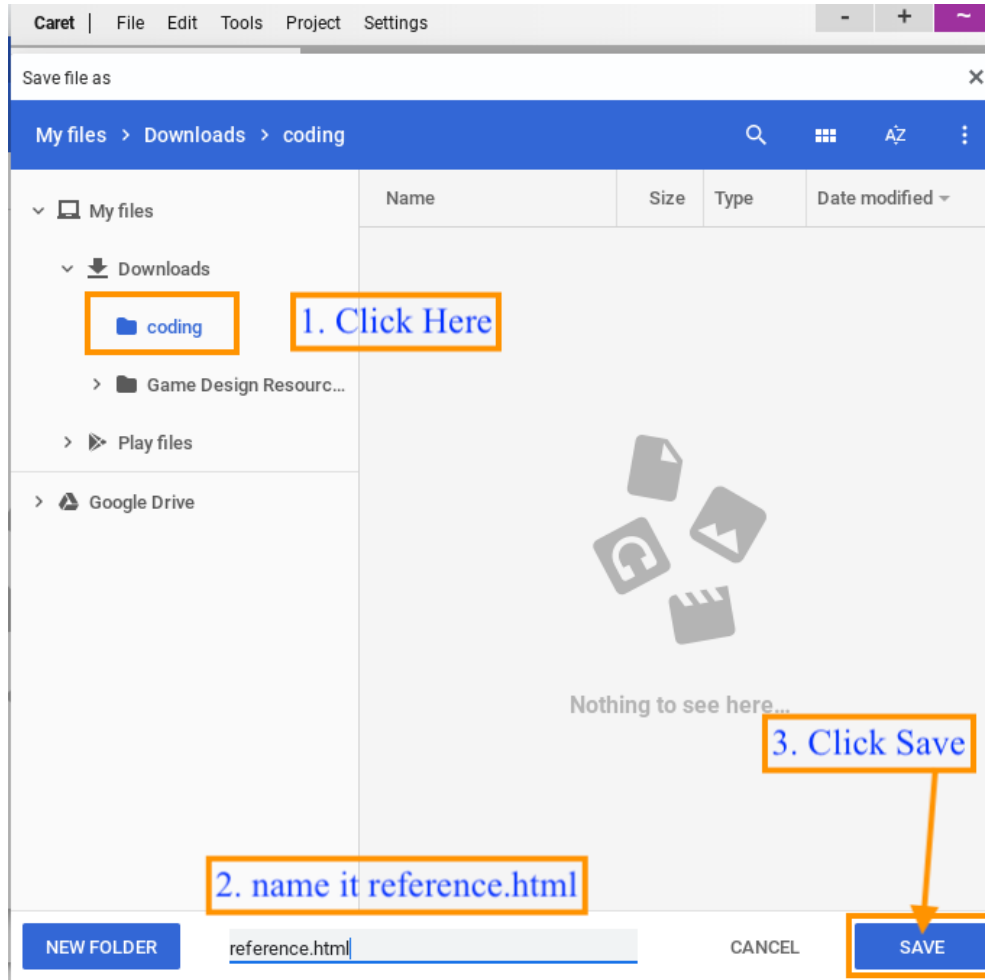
Caret | File Edit Tools Project Settings - + ~

Save file as ×

My files > Downloads > coding

AZ

My files

Downloads

coding

1. Click Here

Game Design Resourc...

Play files

Google Drive

| Name | Size | Type | Date modified |
|---|---|---|---|

Nothing to see here...

3. Click Save

2. name it reference.html

NEW FOLDER

reference.html

CANCEL

SAVE